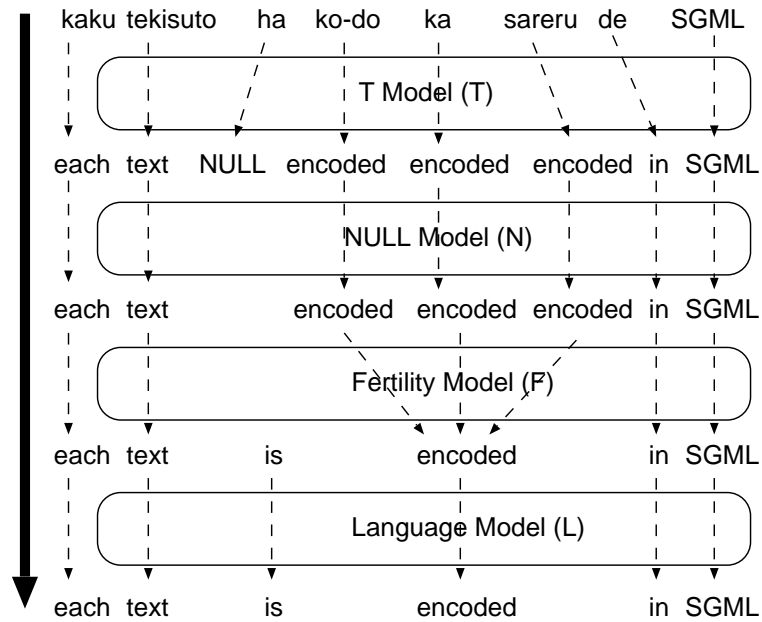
kaku tekisuto ha ko-do ka sareru de SGML

T Model (T)

each text NULL encoded encoded encoded in SGML

NULL Model (N)

each text encoded encoded encoded in SGML

Fertility Model (F)

each text is encoded in SGML

Language Model (L)

each text is encoded in SGML